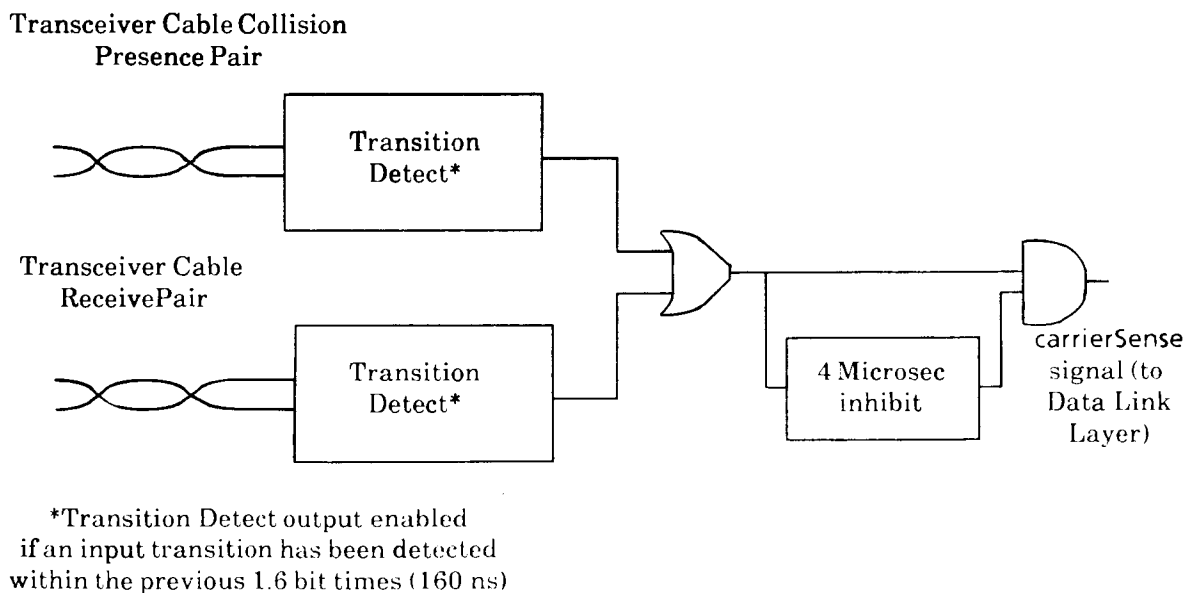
Transceiver Cable Collision Presence Pair

Transition Detect*

Transceiver Cable ReceivePair

Transition Detect*

4 Microsec inhibit

carrierSense signal (to Data Link Layer)

*Transition Detect output enabled if an input transition has been detected within the previous 1.6 bit times (160 ns)